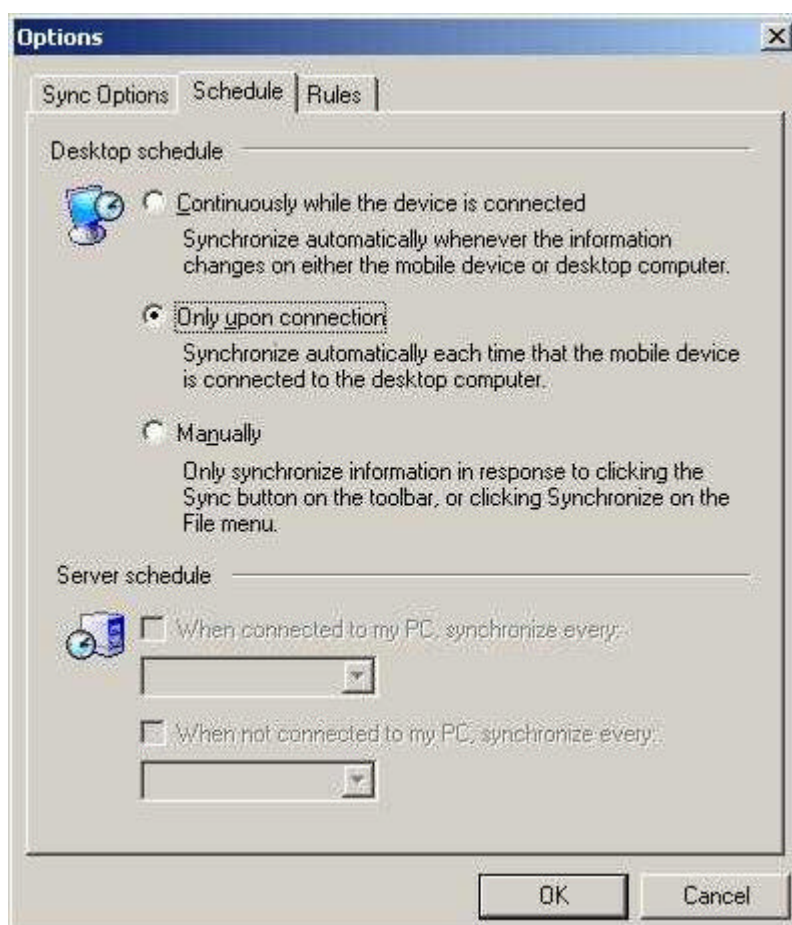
Options

Sync Options | Schedule | Rules

Desktop schedule

Continuously while the device is connected

Synchronize automatically whenever the information changes on either the mobile device or desktop computer.

Only upon connection

Synchronize automatically each time that the mobile device is connected to the desktop computer.

Manually

Only synchronize information in response to clicking the Sync button on the toolbar, or clicking Synchronize on the File menu.

Server schedule

When connected to my PC, synchronize every:

When not connected to my PC, synchronize every:

OK | Cancel